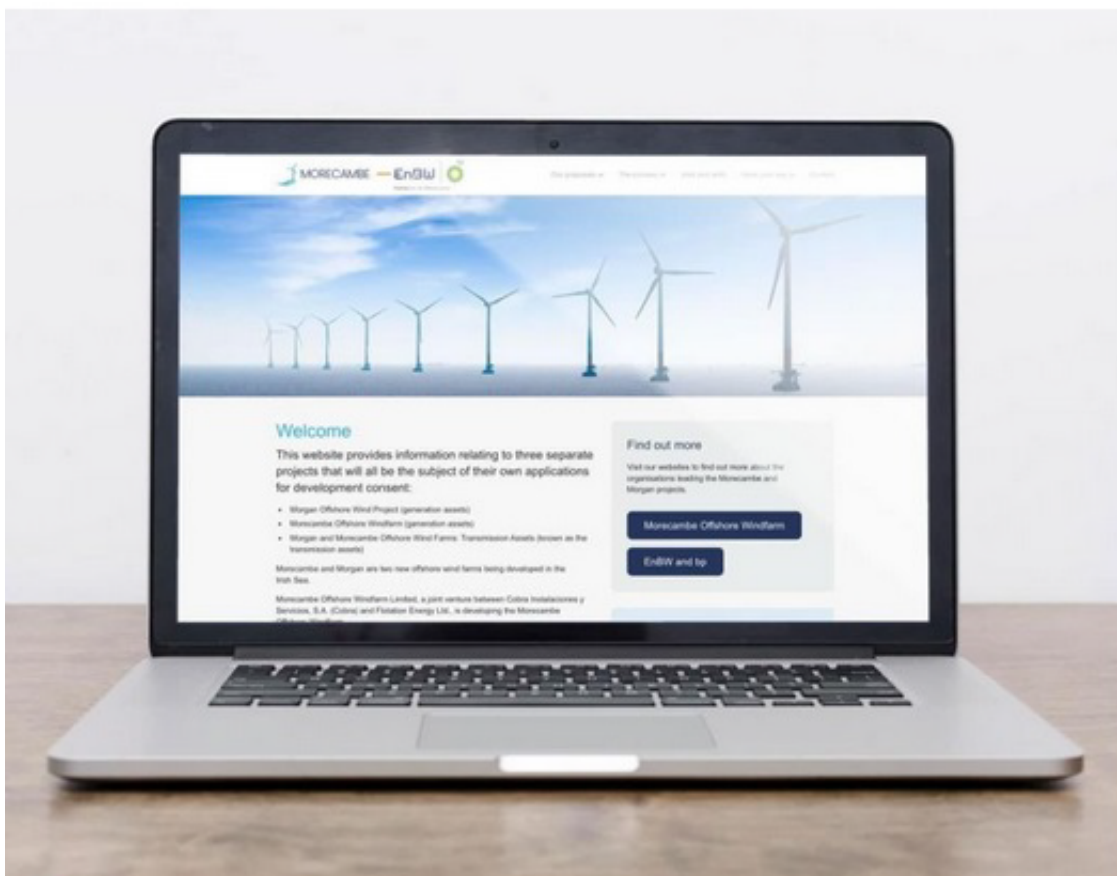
MORECAMBE EnBW

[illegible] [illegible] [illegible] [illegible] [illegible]

Welcome

This website provides information relating to three separate projects that will all be the subject of their own applications for development consent:

- Morgan Offshore Wind Project (generation assets)
- Morecambe Offshore Windfarm (generation assets)
- Morgan and Morecambe Offshore Wind Farms: Transmission Assets (known as the transmission assets)

Morecambe and Morgan are two new offshore wind farms being developed in the Irish Sea.

Morecambe Offshore Windfarm Limited, a joint venture between Cobra Instalaciones y Servicios, S.A. (Cobra) and Flotation Energy Ltd., is developing the Morecambe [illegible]

Find out more

Visit our websites to find out more about the organisations leading the Morecambe and Morgan projects.

Morecambe Offshore Windfarm

EnBW and bp